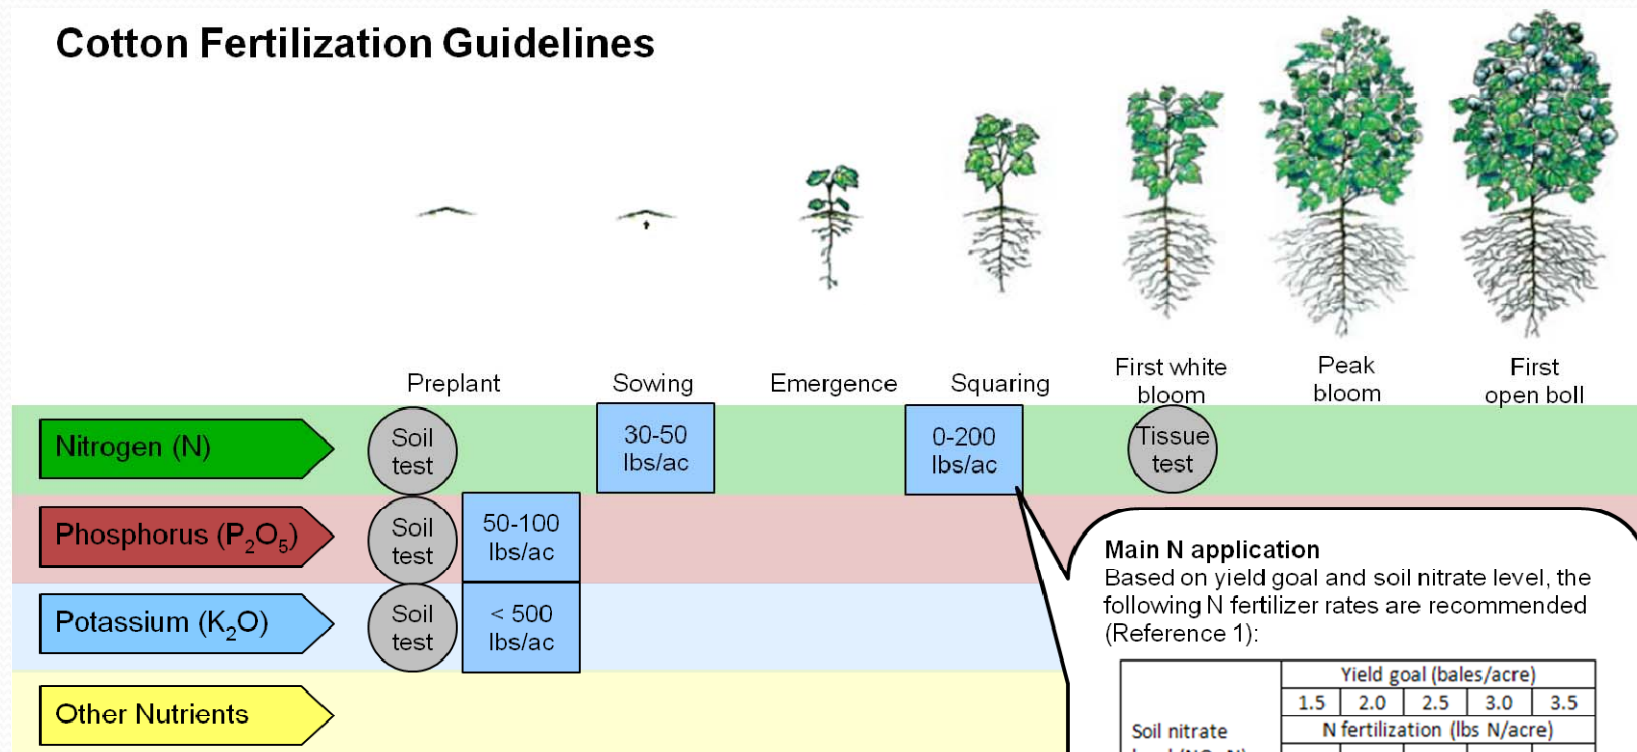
Cotton Fertilization Guidelines

Preplant

Sowing

Emergence

Squaring

First white bloom

Peak bloom

First open boll

Nitrogen (N)

Soil test

30-50 lbs/ac

0-200 lbs/ac

Tissue test

Phosphorus ($P_2O_5$)

Soil test

50-100 lbs/ac

Potassium ($K_2O$)

Soil test

< 500 lbs/ac

Other Nutrients

Main N application
Based on yield goal and soil nitrate level, the following N fertilizer rates are recommended (Reference 1):

| Soil nitrate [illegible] | Yield goal (bales/acre) | | | | |
|---|---|---|---|---|---|
| | 1.5 | 2.0 | 2.5 | 3.0 | 3.5 |
| | N fertilization (lbs N/acre) | | | | |